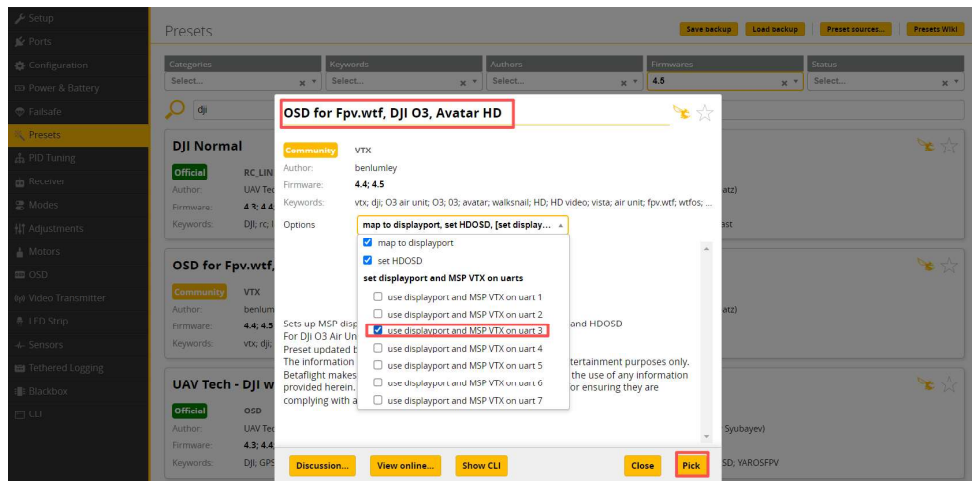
Setup
Ports
Configuration
Power & Battery
Failsafe
Presets
PID Tuning
Receiver
Modes
Adjustments
Motors
OSD
Video Transmitter
LED Strip
Sensors
Tethered Logging
Blackbox
CLI

Presets

Save backup
Load backup
Preset sources...
Presets Wiki!

| Categories | Keywords | Authors | Firmwares | Status |
|---|---|---|---|---|
| Select... | Select... | Select... | 4.5 | Select... |

dji

DJI Normal
Official
RC_LIN
Author: UAV Te
Firmware: 4.3; 4.4
Keywords: DJI; rc; l
atz)
ast

OSD for Fpv.wtf,
Community
VTX
Author: benlum
Firmware: 4.4; 4.5
Keywords: vtx; dji;
atz)

UAV Tech - DJI w
Official
OSD
Author: UAV Te
Firmware: 4.3; 4.4
Keywords: DJI; GPS
Syubayev)
SD; YAROSFPV

OSD for Fpv.wtf, DJI O3, Avatar HD

Community
VTX
Author: benlumley
Firmware: 4.4; 4.5
Keywords: vtx; dji; O3 air unit; O3; o3; avatar; walksnail; HD; HD video; vista; air unit; fpv.wtf; wtfos; ...
Options
map to displayport, set HDOSD, [set display...

map to displayport
set HDOSD
set displayport and MSP VTX on uarts
use displayport and MSP VTX on uart 1
use displayport and MSP VTX on uart 2
use displayport and MSP VTX on uart 3
use displayport and MSP VTX on uart 4
use displayport and MSP VTX on uart 5
use displayport and MSP VTX on uart 6
use displayport and MSP VTX on uart 7

Sets up MSP disp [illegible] and HDOSD
For DJI O3 Air Un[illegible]
Preset updated b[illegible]
The information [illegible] tertainment purposes only.
Betaflight makes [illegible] the use of any information
provided herein. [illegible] or ensuring they are
complying with a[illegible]

Discussion...
View online...
Show CLI
Close
Pick